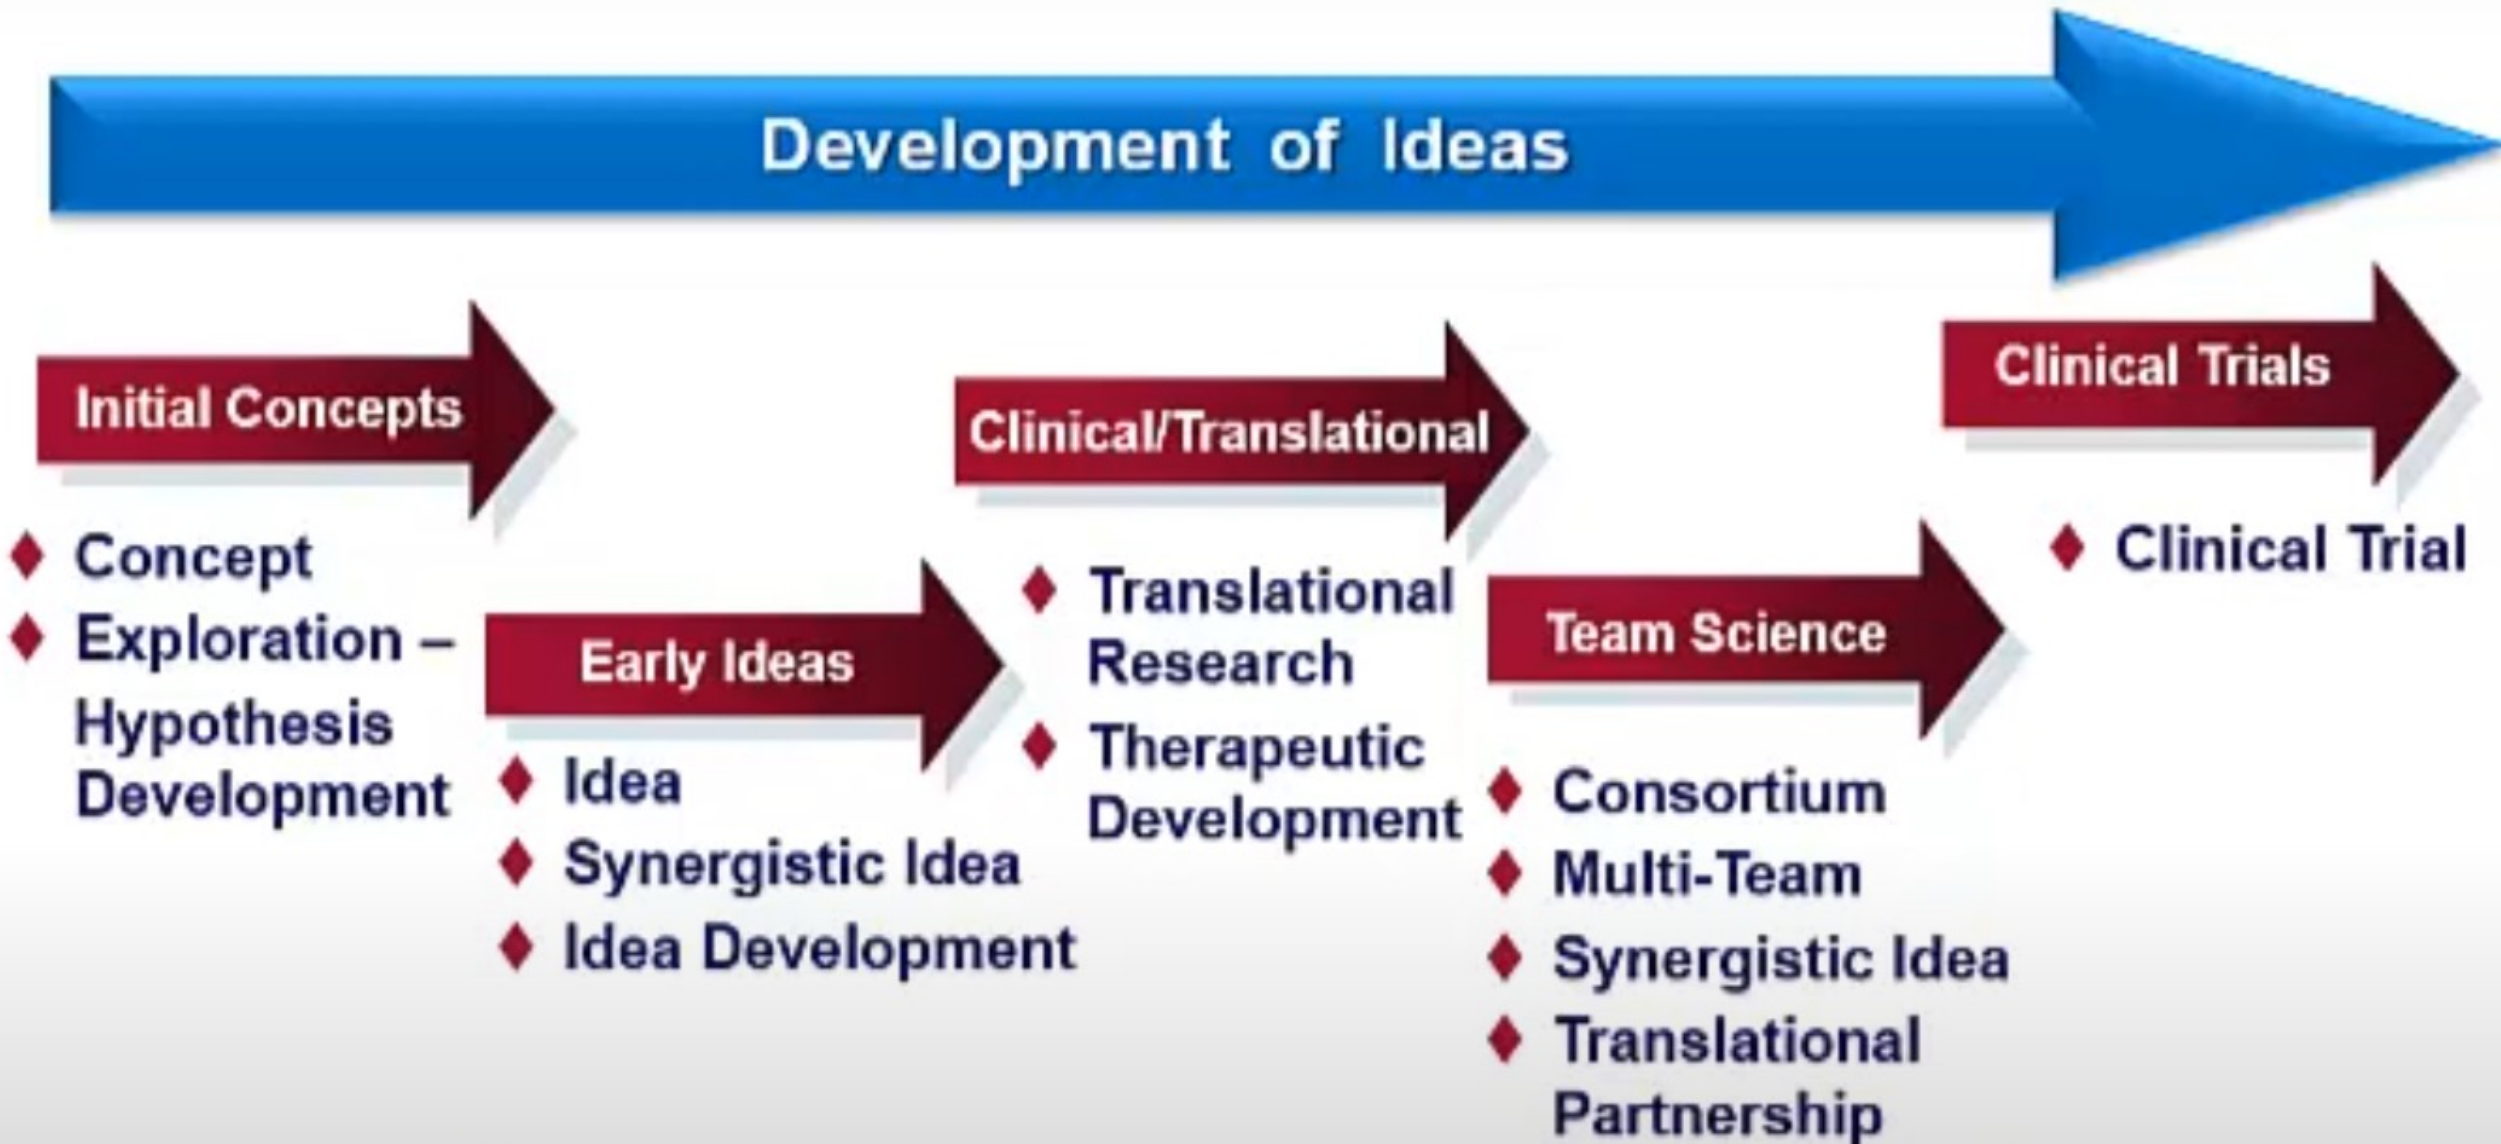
Development of Ideas

Initial Concepts

- Concept
- Exploration – Hypothesis Development

Early Ideas

- Idea
- Synergistic Idea
- Idea Development

Clinical/Translational

- Translational Research
- Therapeutic Development

Team Science

- Consortium
- Multi-Team
- Synergistic Idea
- Translational Partnership

Clinical Trials

- Clinical Trial